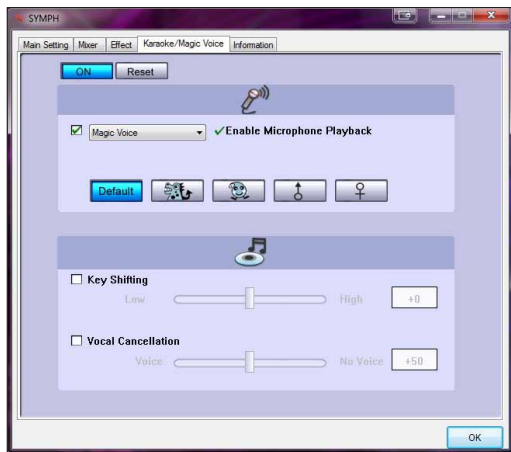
SYMPH

Main Setting | Mixer | Effect | Karaoke/Magic Voice | Information

ON Reset

Magic Voice ✓Enable Microphone Playback

Default

Key Shifting

Low High +0

Vocal Cancellation

Voice No Voice +50

OK